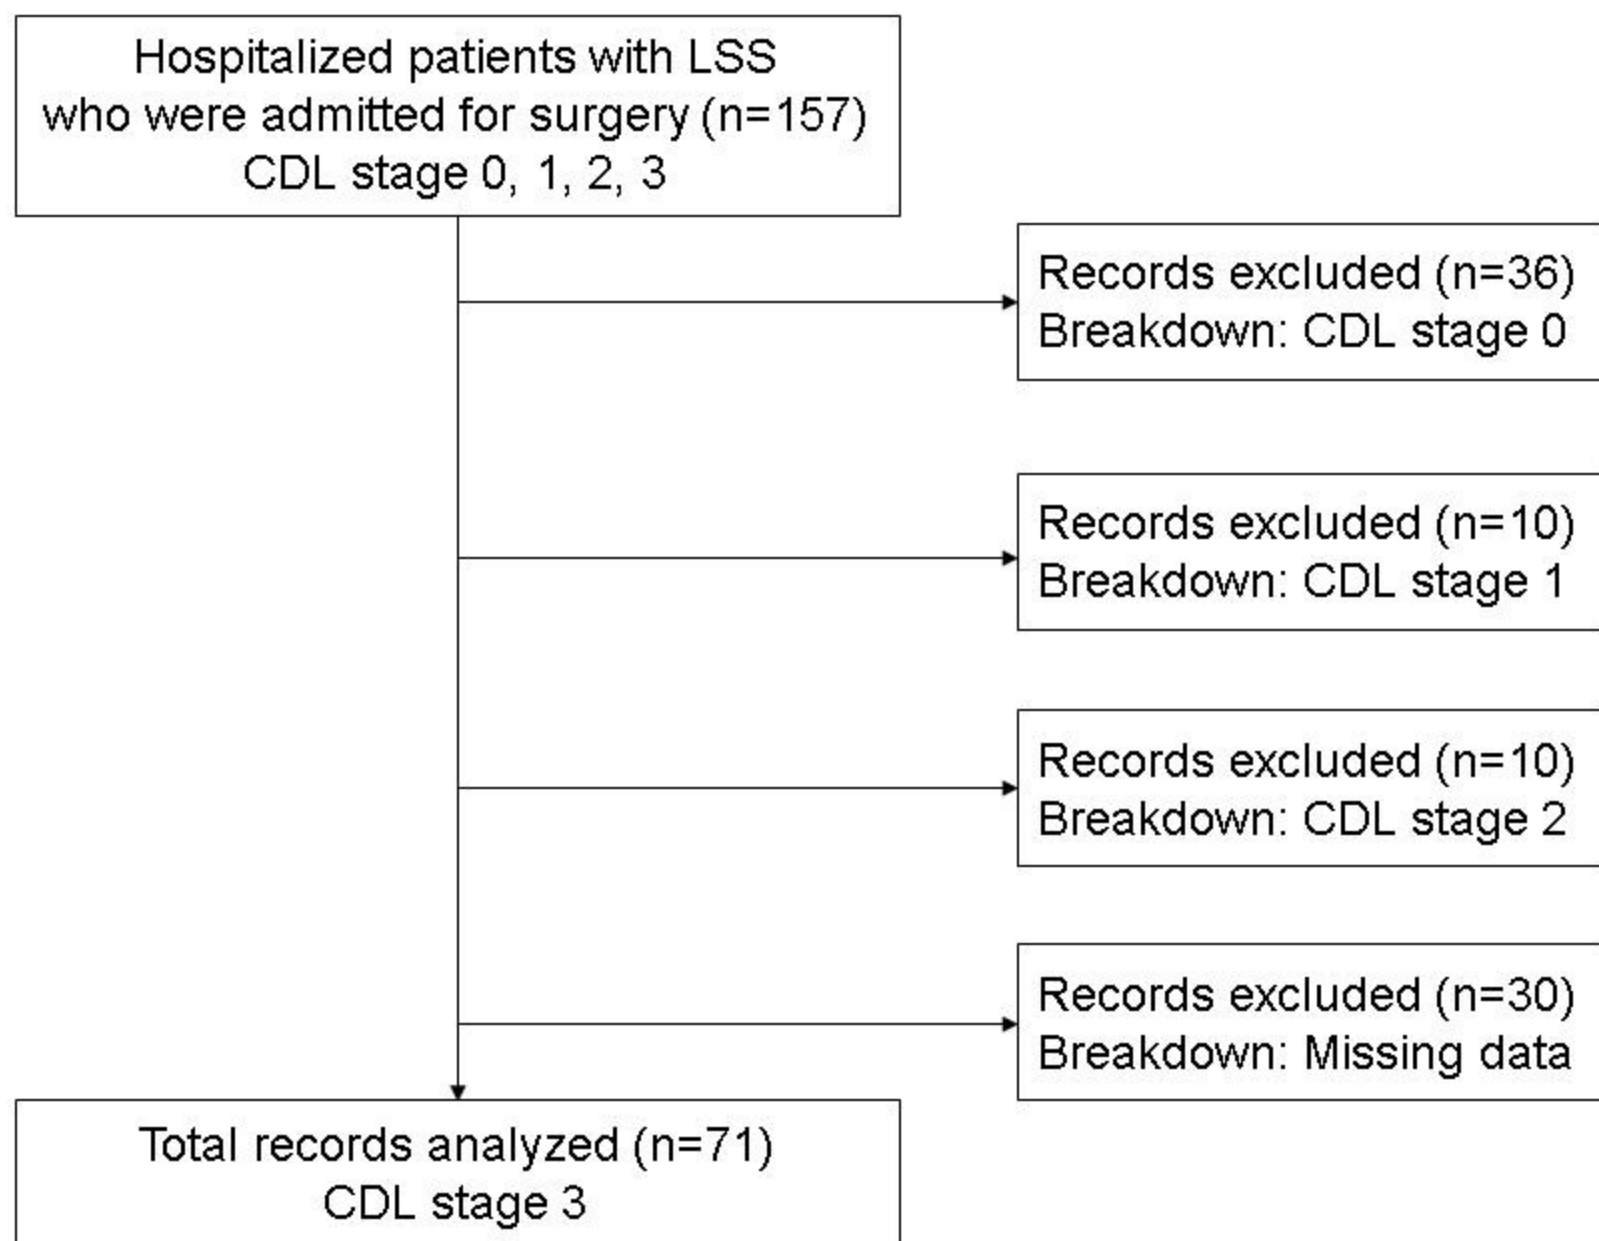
Hospitalized patients with LSS who were admitted for surgery (n=157) CDL stage 0, 1, 2, 3

Records excluded (n=36)
Breakdown: CDL stage 0

Records excluded (n=10)
Breakdown: CDL stage 1

Records excluded (n=10)
Breakdown: CDL stage 2

Records excluded (n=30)
Breakdown: Missing data

Total records analyzed (n=71)
CDL stage 3